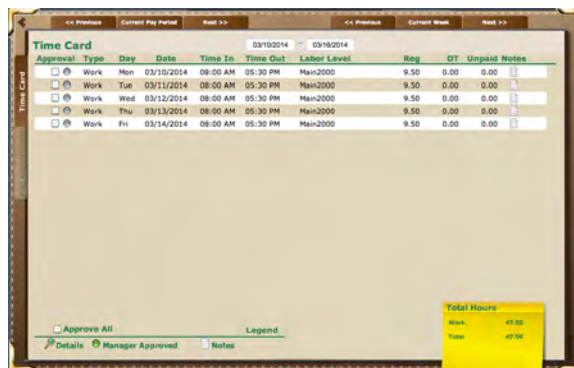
<< Previous | Current Pay Period | Next >> | << Previous | Current Week | Next >>

Time Card

03/10/2014 - 03/16/2014

Time Card

| Approval | Type | Day | Date | Time In | Time Out | Labor Level | Reg | OT | Unpaid | Notes |
|---|---|---|---|---|---|---|---|---|---|---|
| | Work | Mon | 03/10/2014 | 08:00 AM | 05:30 PM | Main2000 | 9.50 | 0.00 | 0.00 | |
| | Work | Tue | 03/11/2014 | 08:00 AM | 05:30 PM | Main2000 | 9.50 | 0.00 | 0.00 | |
| | Work | Wed | 03/12/2014 | 08:00 AM | 05:30 PM | Main2000 | 9.50 | 0.00 | 0.00 | |
| | Work | Thu | 03/13/2014 | 08:00 AM | 05:30 PM | Main2000 | 9.50 | 0.00 | 0.00 | |
| | Work | Fri | 03/14/2014 | 08:00 AM | 05:30 PM | Main2000 | 9.50 | 0.00 | 0.00 | |

Approve All

Legend

Details   Manager Approved   Notes

Total Hours
Work 47.50
Total 47.50